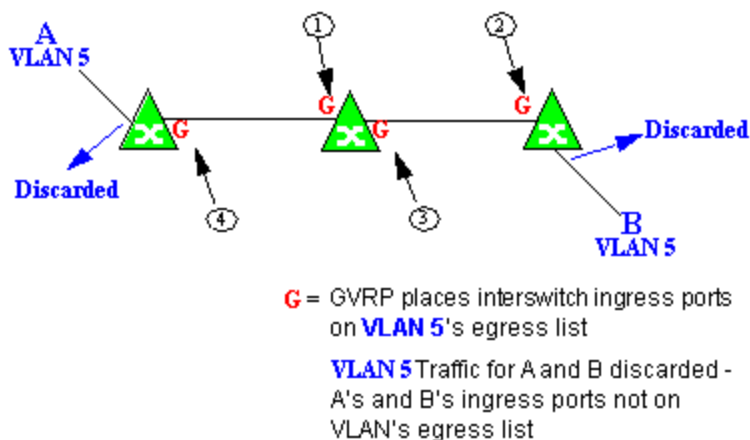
A
VLAN 5

1

2

G

G

G

G

Discarded

Discarded

4

3

B
VLAN 5

G = GVRP places interswitch ingress ports on VLAN 5's egress list

VLAN 5 Traffic for A and B discarded - A's and B's ingress ports not on VLAN's egress list